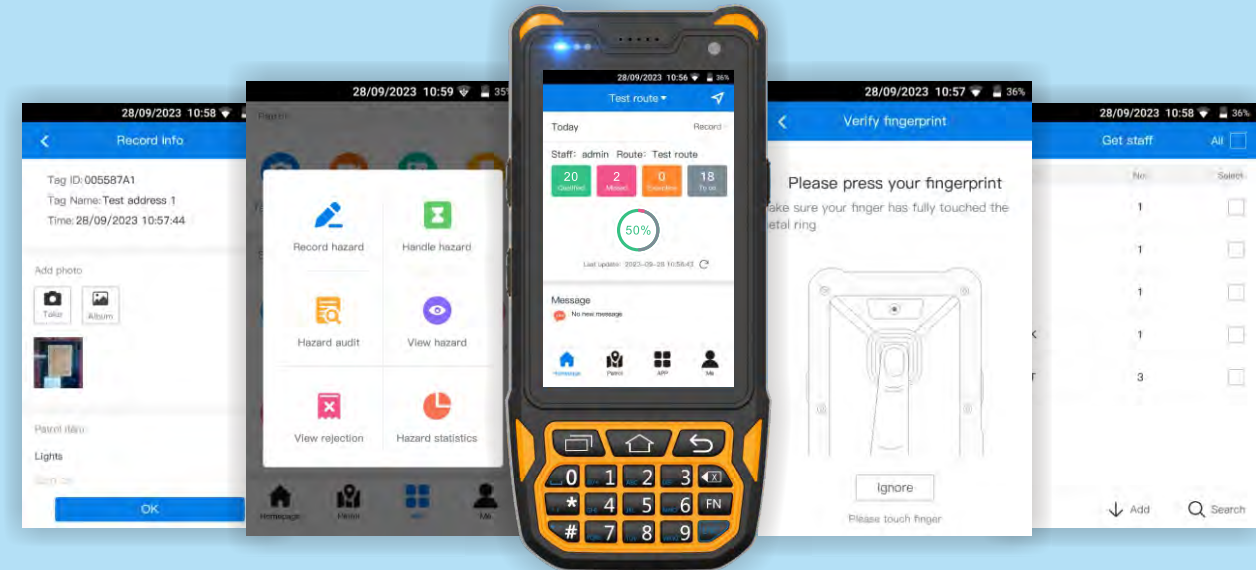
28/09/2023 10:58

Record info

Tag ID:005587A1
Tag Name:Test address 1
Time:28/09/2023 10:57:44

Add photo

Take

Album

Patrol item

Lights

OK

28/09/2023 10:59 35

Record hazard

Handle hazard

Hazard audit

View hazard

View rejection

Hazard statistics

Homepage

Patrol

Me

28/09/2023 10:56 36%

Test route

Today

Record

Staff: admin Route: Test route

| 20 | 2 | 0 | 18 |
|---|---|---|---|
| Qualified | Missed | Exception | To us |

50%

Last update: 2023-09-28 10:56:42

Message

No new message

Homepage

Patrol

APP

Me

0 1 2 3
* 4 5 6 FN
# 7 8 9

28/09/2023 10:57 36%

Verify fingerprint

Please press your fingerprint

ake sure your finger has fully touched the etal ring

Ignore

Please touch finger

28/09/2023 10:58 36%

Get staff

All

No.

Select

1

1

1

1

3

Add

Search